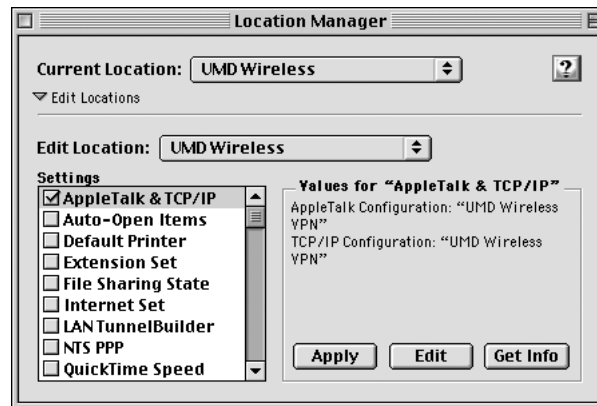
Location Manager

Current Location: UMD Wireless

?

Edit Locations

Edit Location: UMD Wireless

Settings

AppleTalk & TCP/IP
Auto-Open Items
Default Printer
Extension Set
File Sharing State
Internet Set
LAN TunnelBuilder
NTS PPP
QuickTime Speed

Values for "AppleTalk & TCP/IP"

AppleTalk Configuration: "UMD Wireless VPN"
TCP/IP Configuration: "UMD Wireless VPN"

Apply

Edit

Get Info